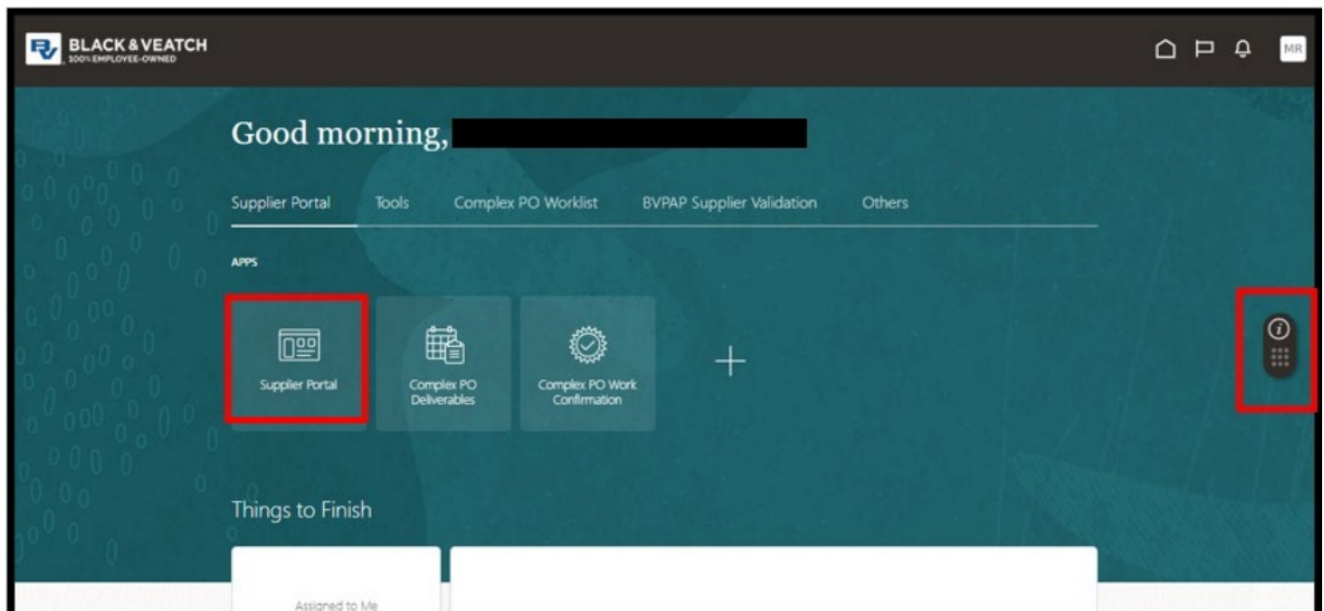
BLACK & VEATCH
100% EMPLOYEE-OWNED

MR

Good morning,

Supplier Portal Tools Complex PO Worklist BVPAP Supplier Validation Others

APPS

Supplier Portal

Complex PO Deliverables

Complex PO Work Confirmation

Things to Finish

Assigned to Me